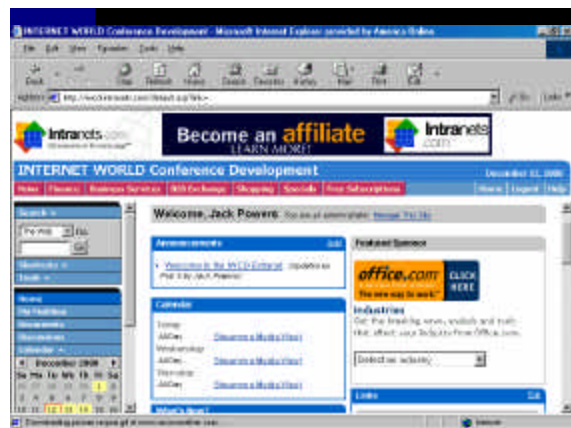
INTERNET WORLD Conference Development - Microsoft Internet Explorer provided by America Online

File Edit View Favorites Tools Help

Back Stop Refresh Home Search Favorites History Mail Print Edit

Address http://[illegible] Go Links

Intranets.com

Become an affiliate LEARN MORE!

Intranets.com

INTERNET WORLD Conference Development

December 11, 2000

Home Finance Business Services B2B Exchange Shopping Specials Free Subscriptions

Home Logout Help

Search

Go

Members

Tools

Home

Announcements

Documents

Discussions

Calendar

December 2000

Su Mo Tu We Th Fr Sa

Welcome, Jack Powers

Announcements

Welcome to the WCD Extranet

Calendar

Today

All Day Discuss a Media Plan

Wednesday

All Day Discuss a Media Plan

Thursday

All Day Discuss a Media Plan

What's New

Featured Sponsor

office.com CLICK HERE

Industries

Get the breaking news, analysis and tools that affect your industry from Office.com.

Select an industry

Links

Downloading picture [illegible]

Internet